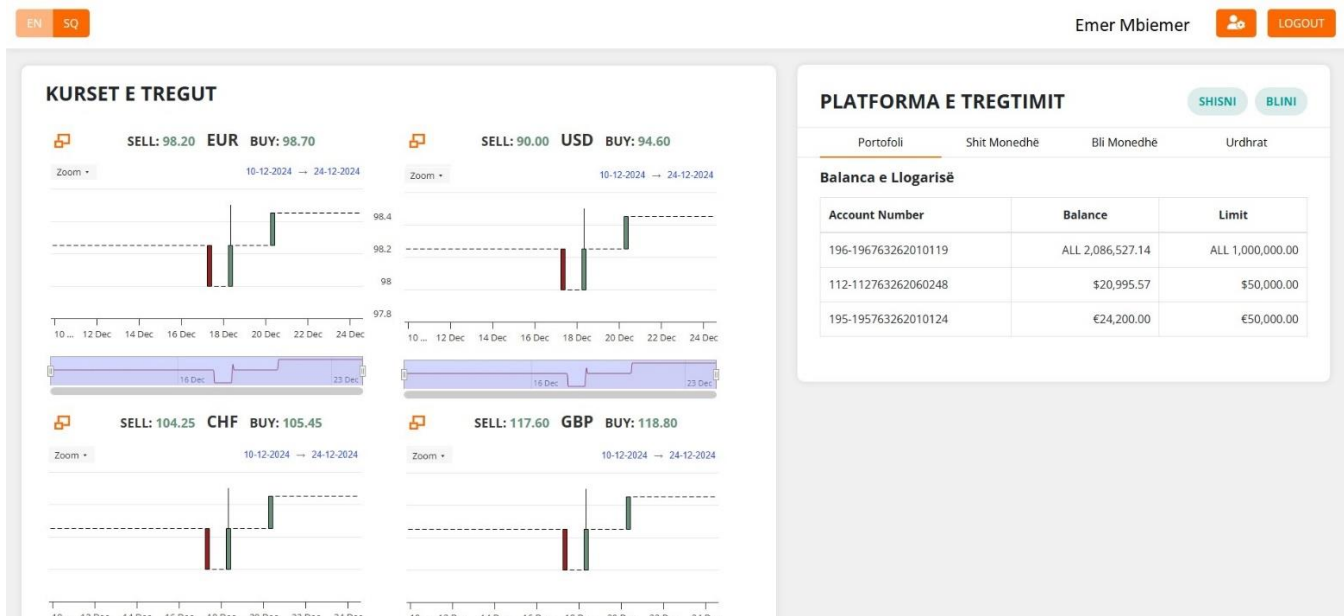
EN SQ

Emer Mbiemer LOGOUT

KURSET E TREGUT

SELL: 98.20 EUR BUY: 98.70

Zoom 10-12-2024 → 24-12-2024

10 ... 12 Dec 14 Dec 16 Dec 18 Dec 20 Dec 22 Dec 24 Dec

16 Dec 23 Dec

SELL: 90.00 USD BUY: 94.60

Zoom 10-12-2024 → 24-12-2024

98.4
98.2
98
97.8

10 ... 12 Dec 14 Dec 16 Dec 18 Dec 20 Dec 22 Dec 24 Dec

16 Dec 23 Dec

SELL: 104.25 CHF BUY: 105.45

Zoom 10-12-2024 → 24-12-2024

SELL: 117.60 GBP BUY: 118.80

Zoom 10-12-2024 → 24-12-2024

PLATFORMA E TREGTIMIT

SHISNI BLINI

Portofoli Shit Monedhë Bli Monedhë Urdhrat

Balanca e Llogarisë

| Account Number | Balance | Limit |
|---|---|---|
| 196-196763262010119 | ALL 2,086,527.14 | ALL 1,000,000.00 |
| 112-112763262060248 | $20,995.57 | $50,000.00 |
| 195-195763262010124 | €24,200.00 | €50,000.00 |